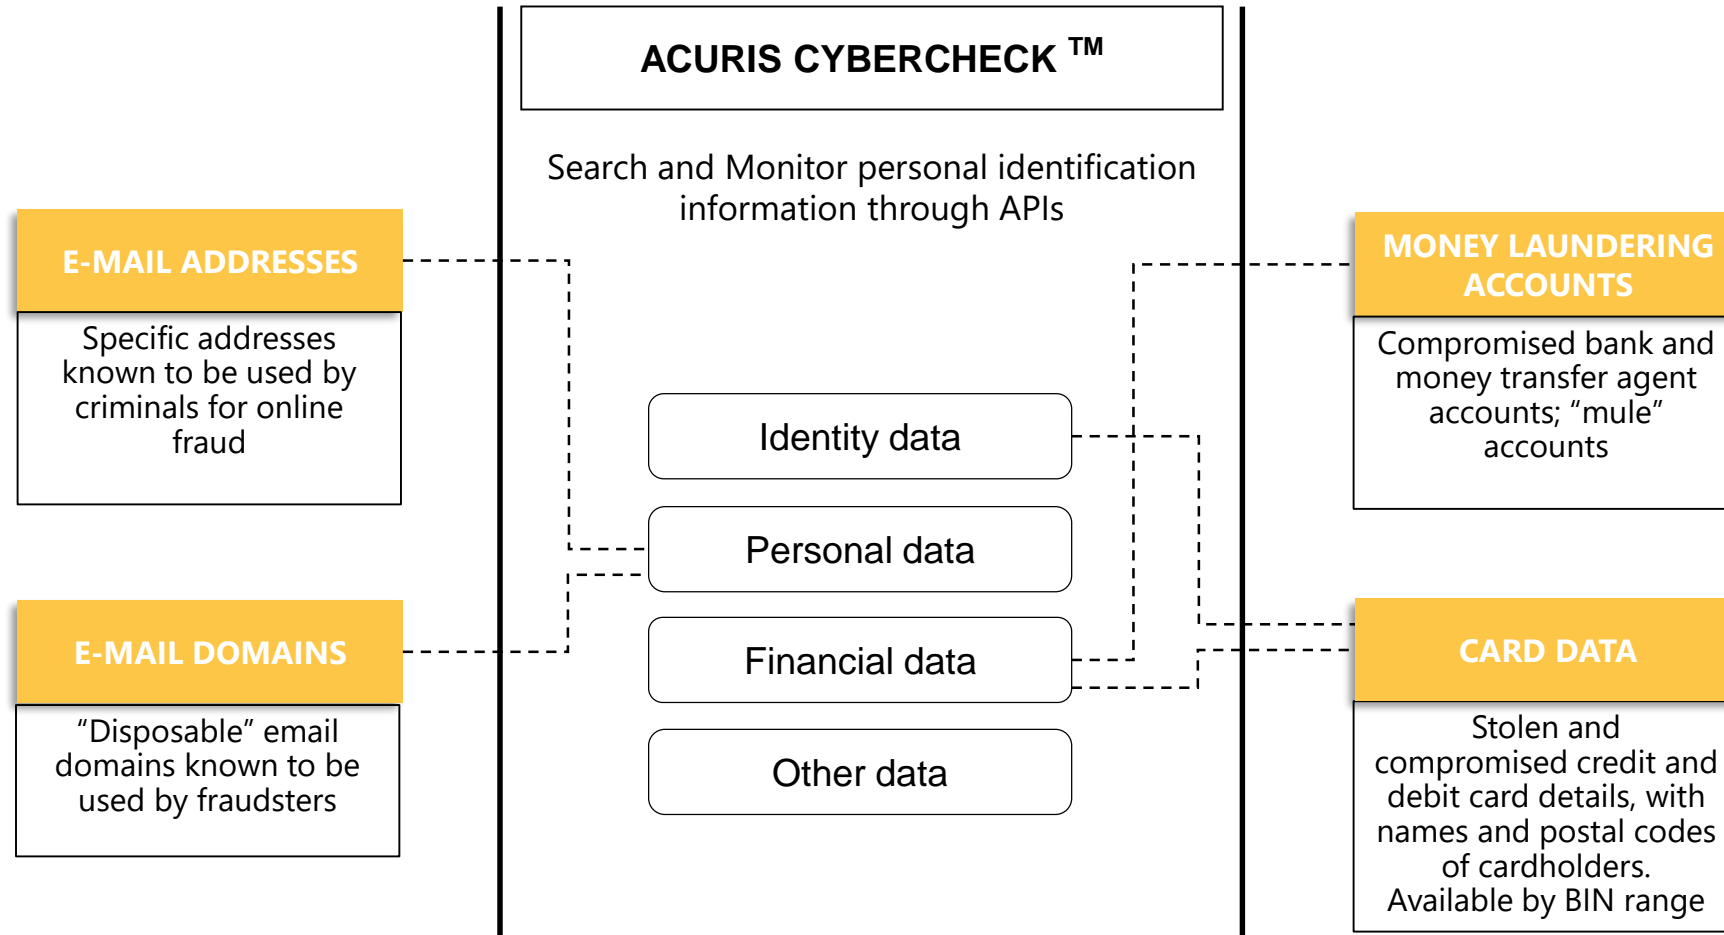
ACURIS CYBERCHECK ™

Search and Monitor personal identification information through APIs

E-MAIL ADDRESSES

Specific addresses known to be used by criminals for online fraud

E-MAIL DOMAINS

“Disposable” email domains known to be used by fraudsters

Identity data

Personal data

Financial data

Other data

MONEY LAUNDERING ACCOUNTS

Compromised bank and money transfer agent accounts; “mule” accounts

CARD DATA

Stolen and compromised credit and debit card details, with names and postal codes of cardholders. Available by BIN range